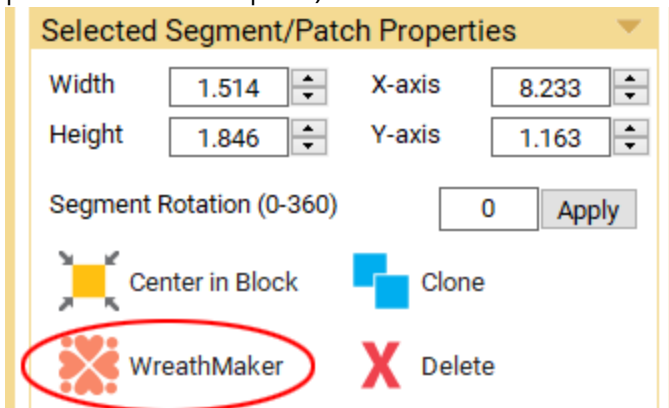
Selected Segment/Patch Properties

| Width | 1.514 | X-axis | 8.233 |
|---|---|---|---|
| Height | 1.846 | Y-axis | 1.163 |

Segment Rotation (0-360) 0 Apply

Center in Block

Clone

WreathMaker

Delete